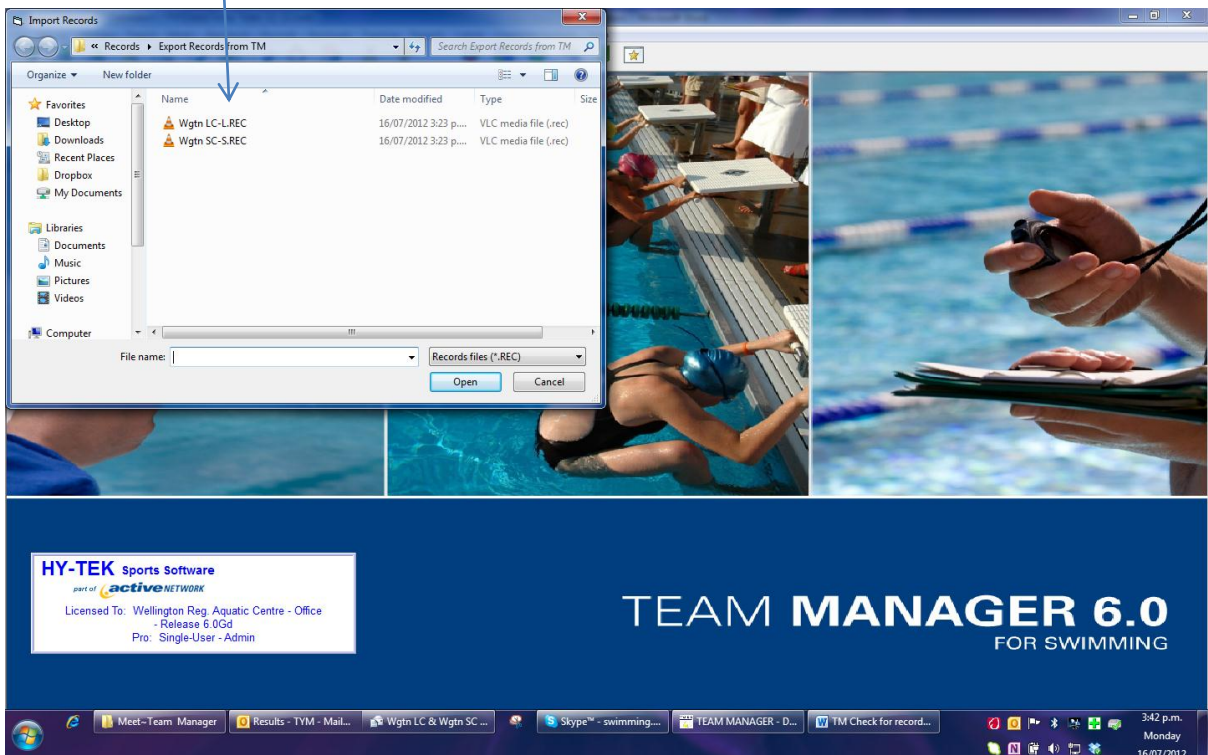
Import Records

« Records ▸ Export Records from TM

Search Export Records from TM

Organize ▾ New folder

Favorites
Desktop
Downloads
Recent Places
Dropbox
My Documents

Libraries
Documents
Music
Pictures
Videos

Computer

| Name | Date modified | Type | Size |
|---|---|---|---|
| Wgtn LC-L.REC | 16/07/2012 3:23 p.... | VLC media file (.rec) | |
| Wgtn SC-S.REC | 16/07/2012 3:23 p.... | VLC media file (.rec) | |

File name:

Records files (*.REC)

Open Cancel

HY-TEK Sports Software
part of active NETWORK
Licensed To: Wellington Reg. Aquatic Centre - Office
- Release 6.0Gd
Pro: Single-User - Admin

TEAM MANAGER 6.0
FOR SWIMMING

Meet~Team Manager
Results - TYM - Mail...
Wgtn LC & Wgtn SC ...
Skype™ - swimming....
TEAM MANAGER - D...
TM Check for record...

3:42 p.m.
Monday
16/07/2012